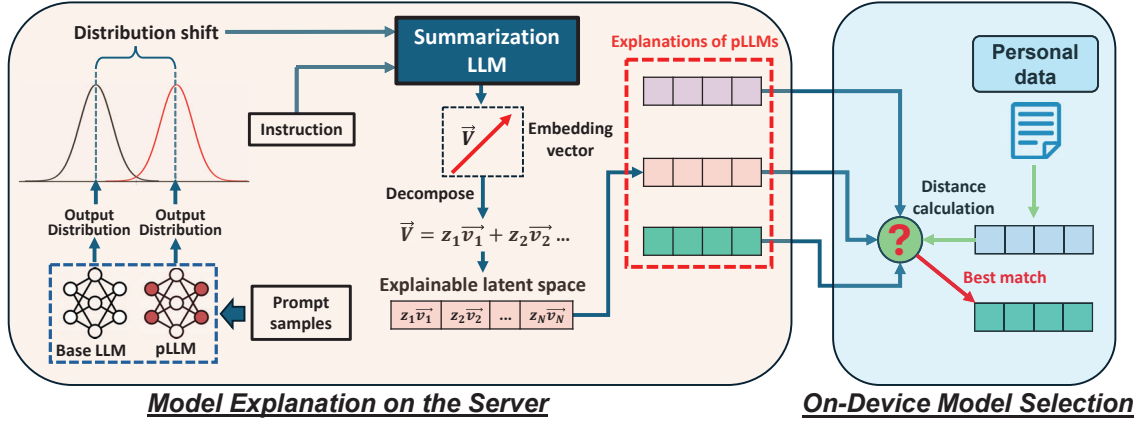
Distribution shift

Summarization LLM

Instruction

$\vec{V}$

Embedding vector

Decompose

$\vec{V} = z_1\vec{v_1} + z_2\vec{v_2} \ldots$

Explainable latent space

| $z_1\vec{v_1}$ | $z_2\vec{v_2}$ | ... | $z_N\vec{v_N}$ |
|---|---|---|---|

Output Distribution

Output Distribution

Base LLM

pLLM

Prompt samples

Explanations of pLLMs

Personal data

Distance calculation

?

Best match

Model Explanation on the Server

On-Device Model Selection